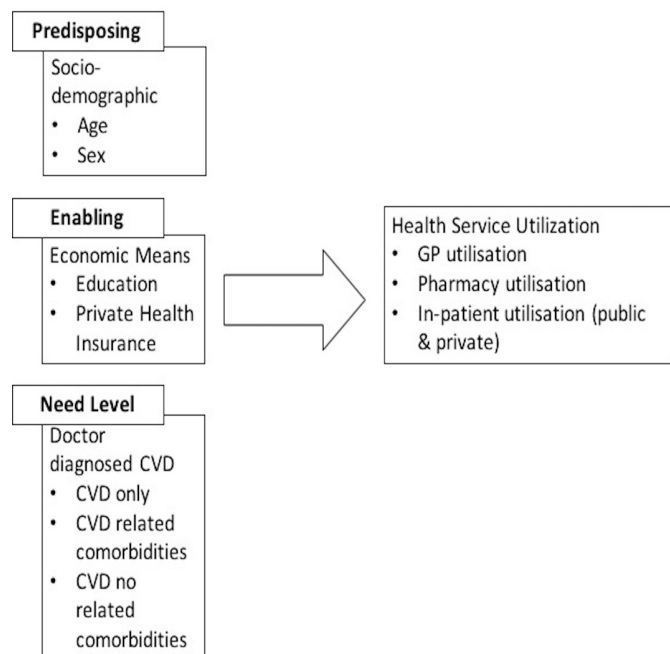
Predisposing

Socio-demographic
- Age
- Sex

Enabling

Economic Means
- Education
- Private Health Insurance

Health Service Utilization
- GP utilisation
- Pharmacy utilisation
- In-patient utilisation (public & private)

Need Level

Doctor diagnosed CVD
- CVD only
- CVD related comorbidities
- CVD no related comorbidities